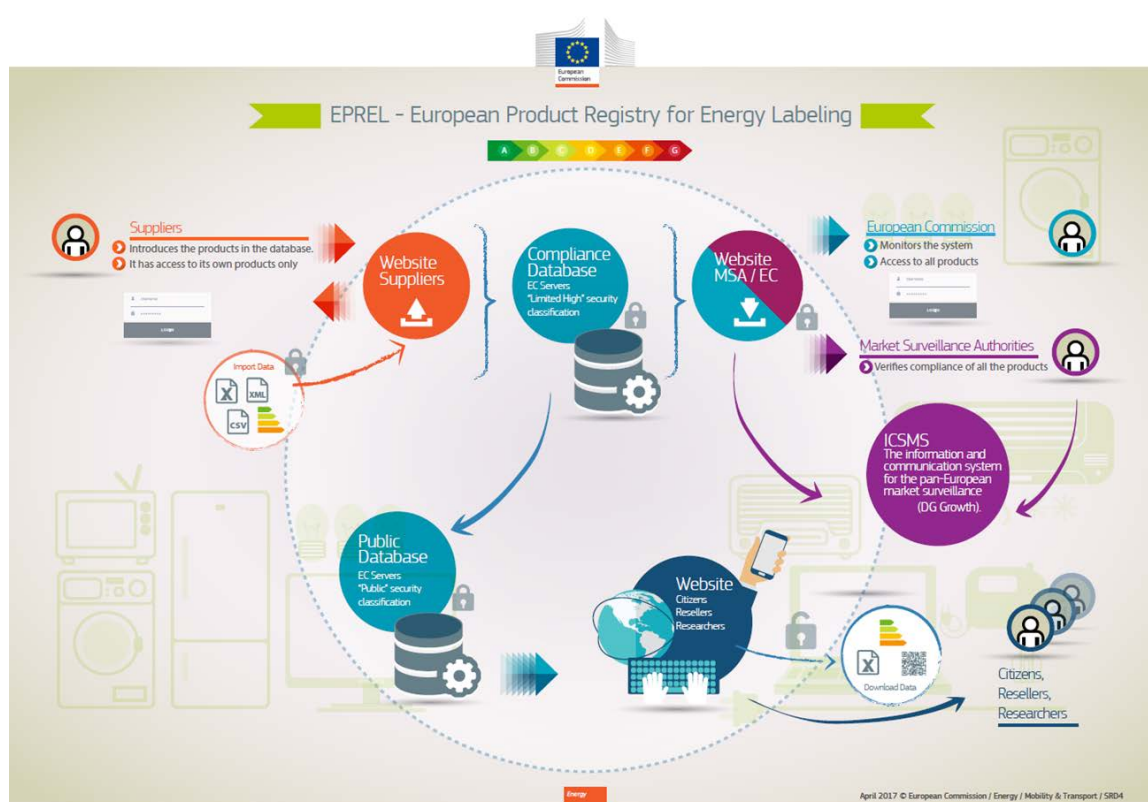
European Commission

EPREL - European Product Registry for Energy Labeling

A B C D E F G

Suppliers
Introduces the products in the database.
It has access to its own products only

Login

Import Data
XML
CSV

Website Suppliers

Compliance Database
EC Servers
"Limited High" security classification

Website MSA / EC

European Commission
Monitors the system
Access to all products

Login

Market Surveillance Authorities
Verifies compliance of all the products

ICSMS
The information and communication system for the pan-European market surveillance
(DG Growth).

Public Database
EC Servers
"Public" security classification

Website
Citizens
Resellers
Researchers

Download Data

Citizens,
Resellers,
Researchers

Energy

April 2017 © European Commission / Energy / Mobility & Transport / SRD4